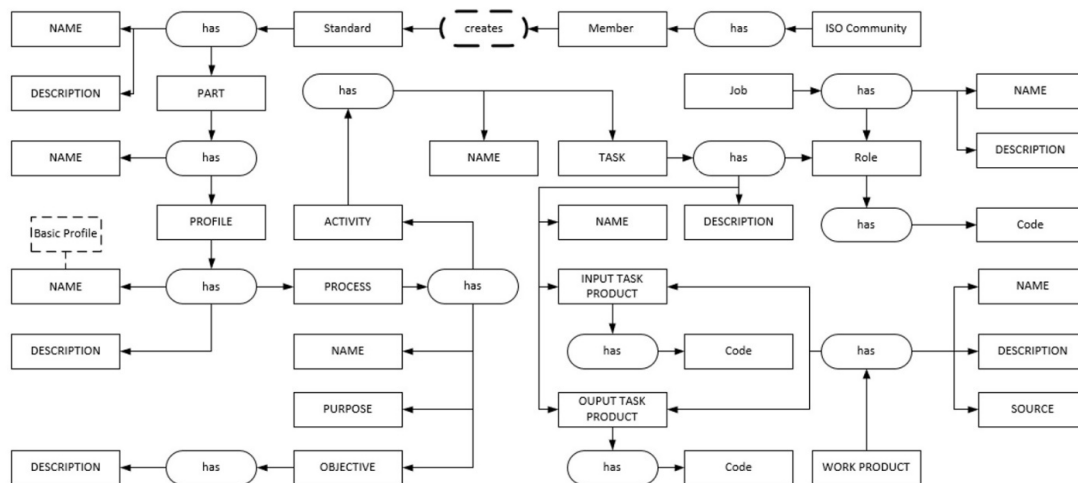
NAME
has
Standard
creates
Member
has
ISO Community
DESCRIPTION
PART
has
Job
has
NAME
NAME
has
NAME
TASK
has
Role
DESCRIPTION
PROFILE
ACTIVITY
NAME
DESCRIPTION
has
Code
Basic Profile
NAME
has
PROCESS
has
INPUT TASK PRODUCT
NAME
DESCRIPTION
has
Code
has
DESCRIPTION
NAME
PURPOSE
OUPUT TASK PRODUCT
SOURCE
DESCRIPTION
has
OBJECTIVE
has
Code
WORK PRODUCT